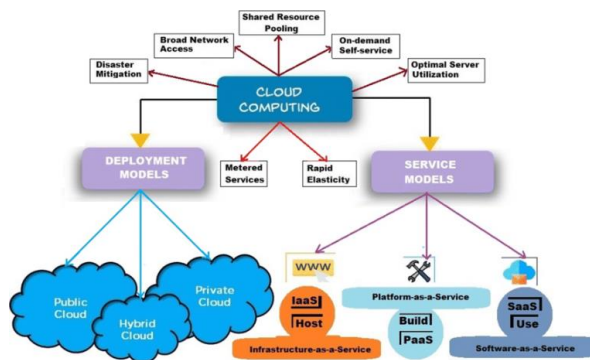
Shared Resource Pooling

Broad Network Access

On-demand Self-service

Disaster Mitigation

Optimal Server Utilization

CLOUD COMPUTING

DEPLOYMENT MODELS

Metered Services

Rapid Elasticity

SERVICE MODELS

Public Cloud

Hybrid Cloud

Private Cloud

WWW

IaaS

Host

Infrastructure-as-a-Service

Platform-as-a-Service

Build

PaaS

SaaS

Use

Software-as-a-Service